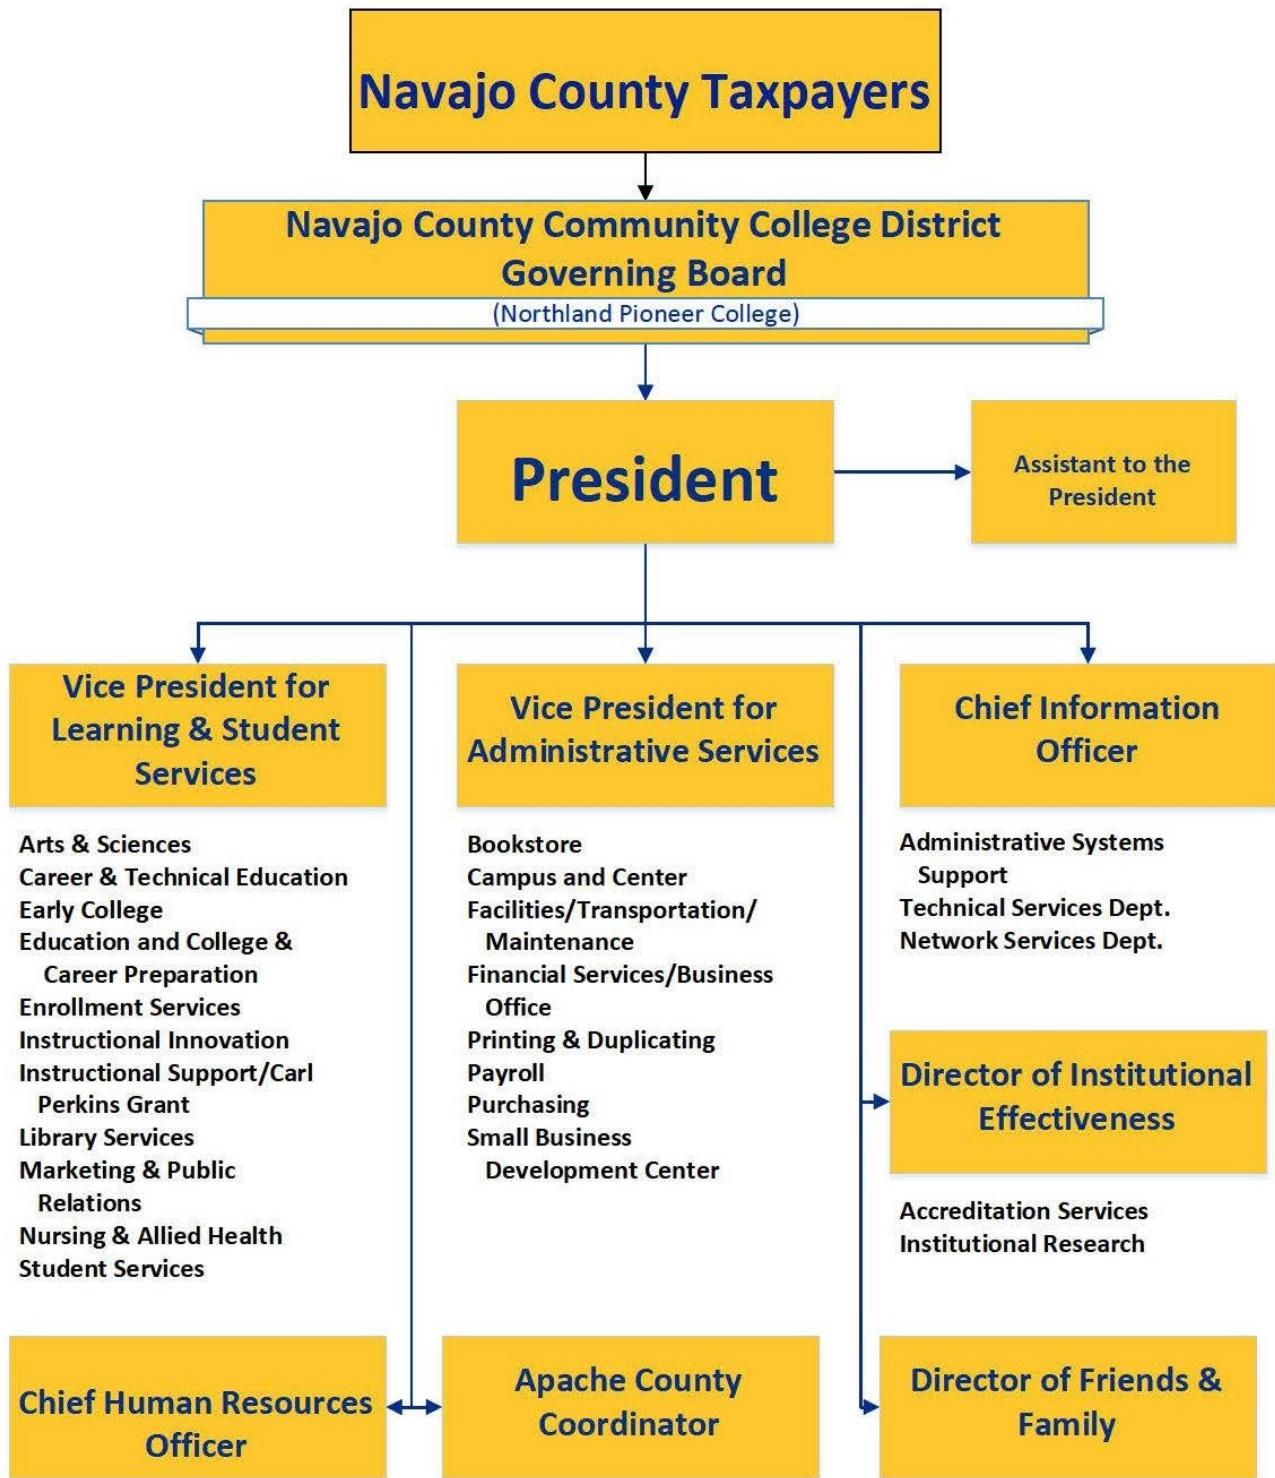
Navajo County Taxpayers

Navajo County Community College District Governing Board
(Northland Pioneer College)

President

Assistant to the President

Vice President for Learning & Student Services

Arts & Sciences
Career & Technical Education
Early College
Education and College & Career Preparation
Enrollment Services
Instructional Innovation
Instructional Support/Carl Perkins Grant
Library Services
Marketing & Public Relations
Nursing & Allied Health
Student Services

Vice President for Administrative Services

Bookstore
Campus and Center
Facilities/Transportation/ Maintenance
Financial Services/Business Office
Printing & Duplicating
Payroll
Purchasing
Small Business Development Center

Chief Information Officer

Administrative Systems Support
Technical Services Dept.
Network Services Dept.

Director of Institutional Effectiveness

Accreditation Services
Institutional Research

Chief Human Resources Officer

Apache County Coordinator

Director of Friends & Family